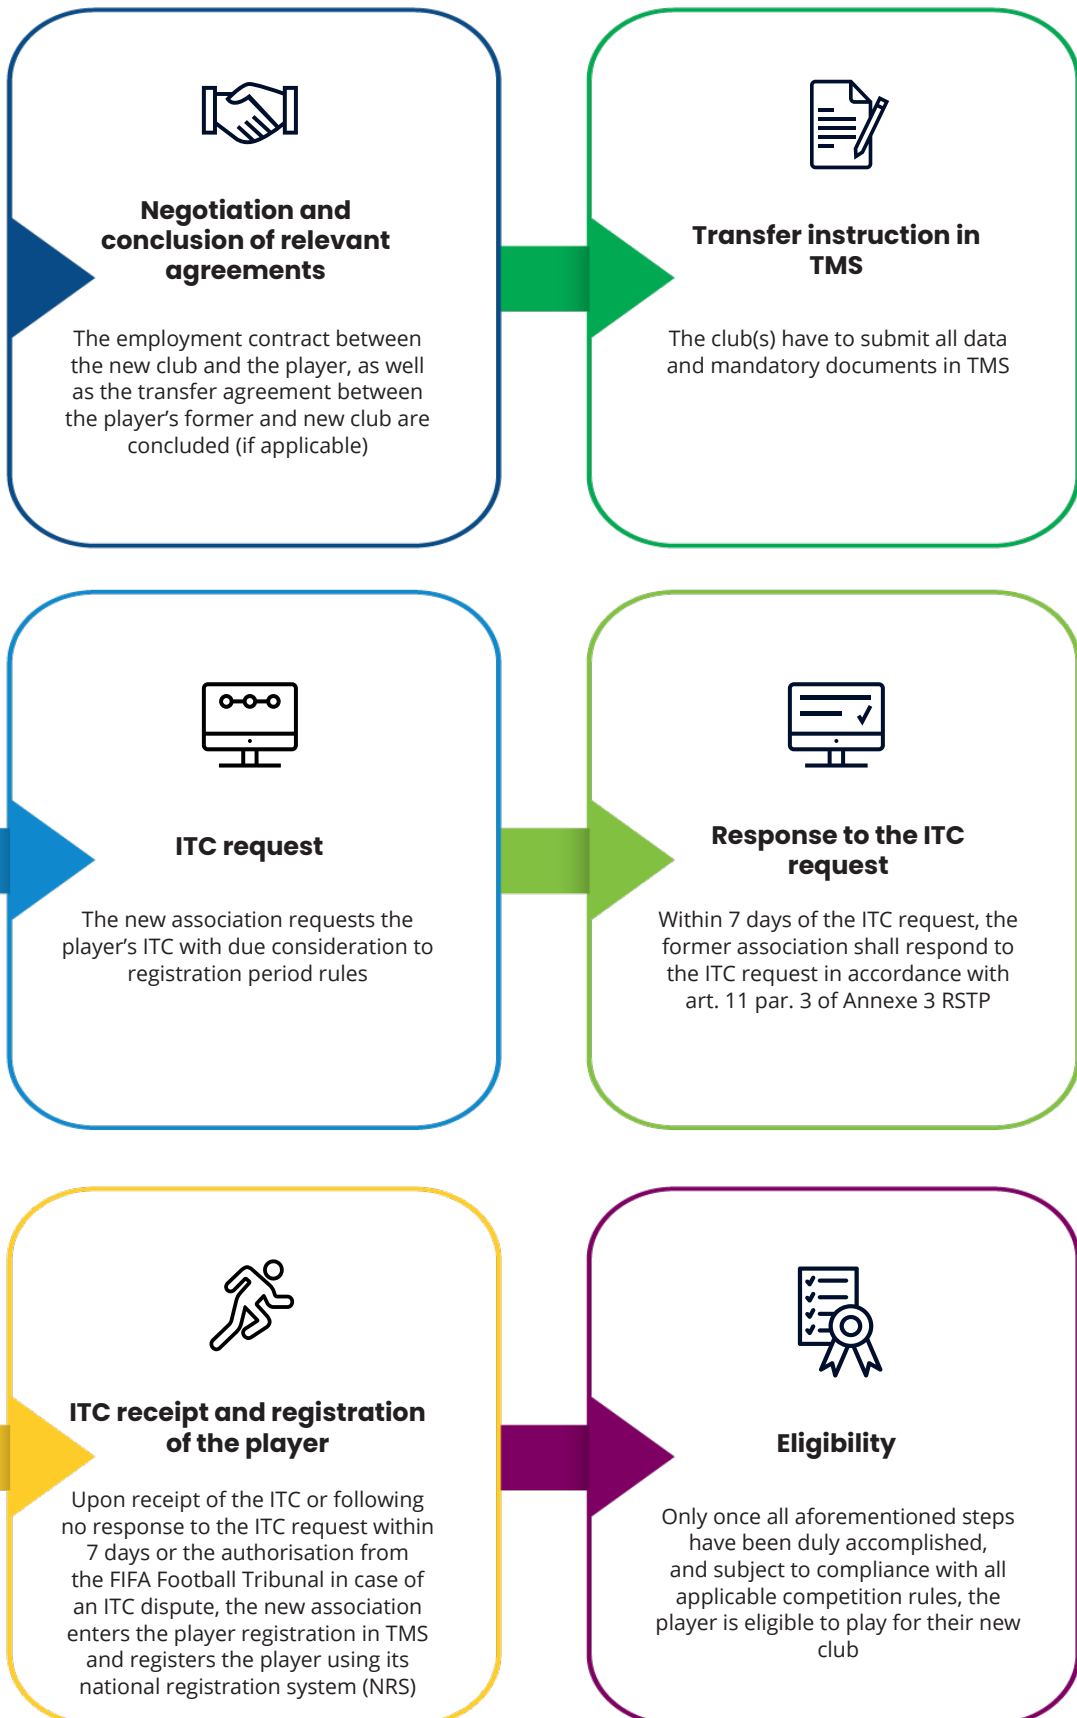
Negotiation and conclusion of relevant agreements

The employment contract between the new club and the player, as well as the transfer agreement between the player's former and new club are concluded (if applicable)

Transfer instruction in TMS

The club(s) have to submit all data and mandatory documents in TMS

ITC request

The new association requests the player's ITC with due consideration to registration period rules

Response to the ITC request

Within 7 days of the ITC request, the former association shall respond to the ITC request in accordance with art. 11 par. 3 of Annexe 3 RSTP

ITC receipt and registration of the player

Upon receipt of the ITC or following no response to the ITC request within 7 days or the authorisation from the FIFA Football Tribunal in case of an ITC dispute, the new association enters the player registration in TMS and registers the player using its national registration system (NRS)

Eligibility

Only once all aforementioned steps have been duly accomplished, and subject to compliance with all applicable competition rules, the player is eligible to play for their new club